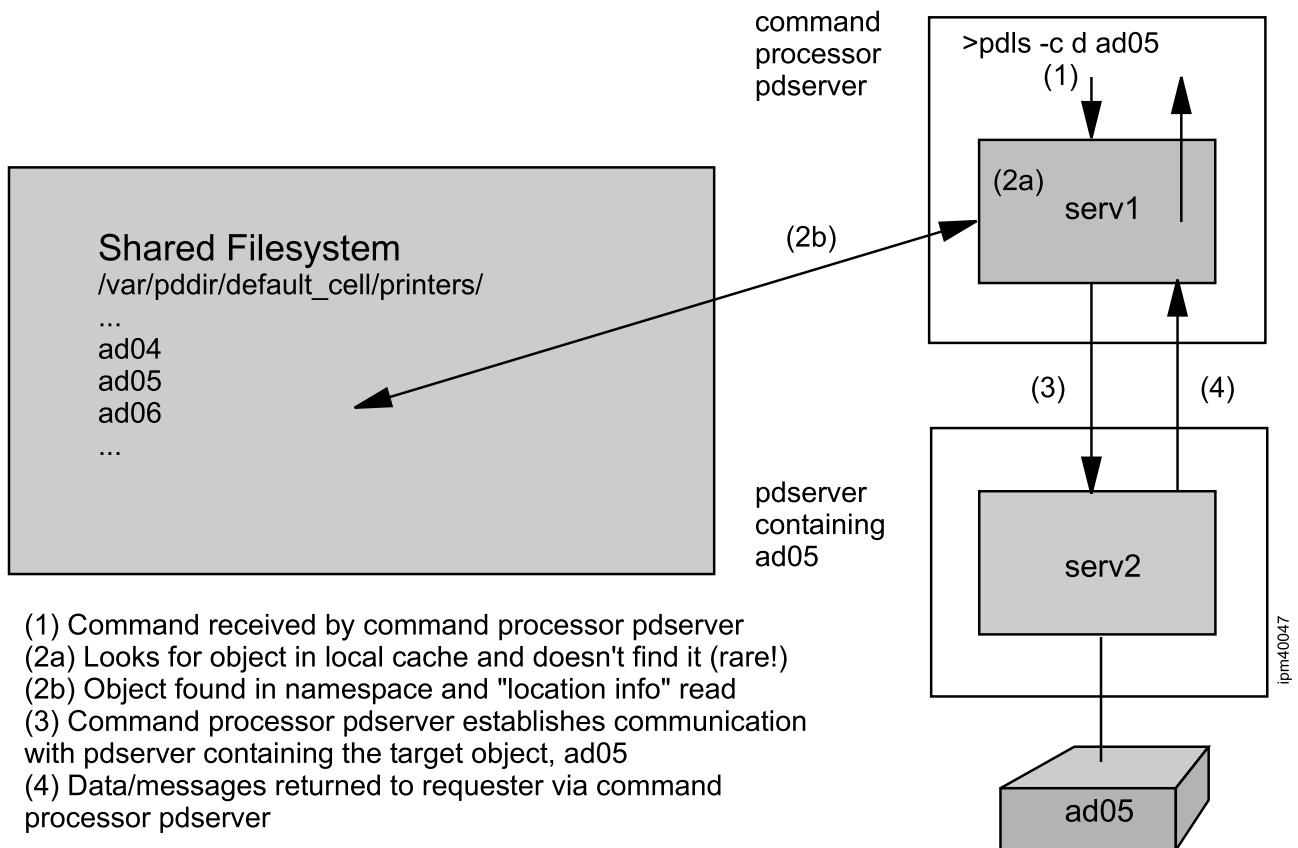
command processor pdserver

>pdls -c d ad05

(1)

(2a)

serv1

Shared Filesystem
/var/pddir/default_cell/printers/
...
ad04
ad05
ad06
...

(2b)

(3)

(4)

pdserver containing ad05

serv2

ad05

ipm40047

(1) Command received by command processor pdserver
(2a) Looks for object in local cache and doesn't find it (rare!)
(2b) Object found in namespace and "location info" read
(3) Command processor pdserver establishes communication with pdserver containing the target object, ad05
(4) Data/messages returned to requester via command processor pdserver